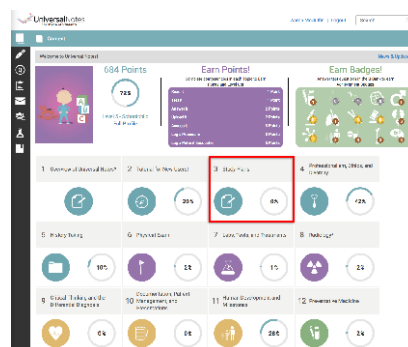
UniversalNotes

Welcome to Universal Notes!

684 Points

72%

Earn Points!

Earn Badges!

1 Overview of Universal Notes

2 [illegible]

3 Study Plans

4 Professionalism, Ethics, and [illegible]

0%

20%

0%

42%

5 History Taking

6 Physical Exam

7 Labs, Tests, and Treatments

8 Radiology

10%

2%

1%

2%

9 Clinical Thinking and the Differential Diagnosis

10 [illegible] Patient Management, and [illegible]

11 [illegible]

12 Preventive Medicine

0%

2%

28%

0%